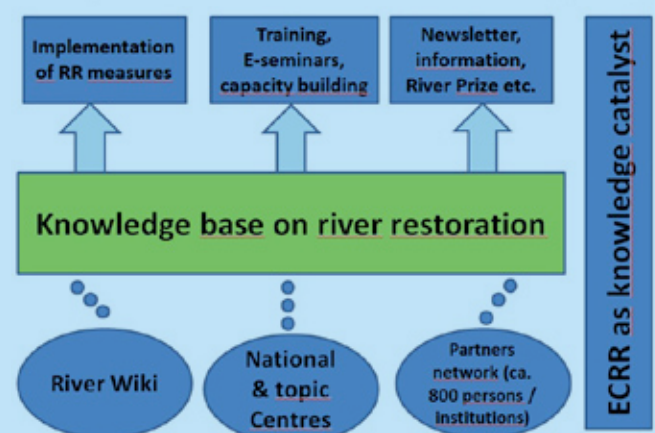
Implementation of RR measures

Training, E-seminars, capacity building

Newsletter, information, River Prize etc.

ECRR as knowledge catalyst

Knowledge base on river restoration

River Wiki

National & topic Centres

Partners network (ca. 800 persons / institutions)